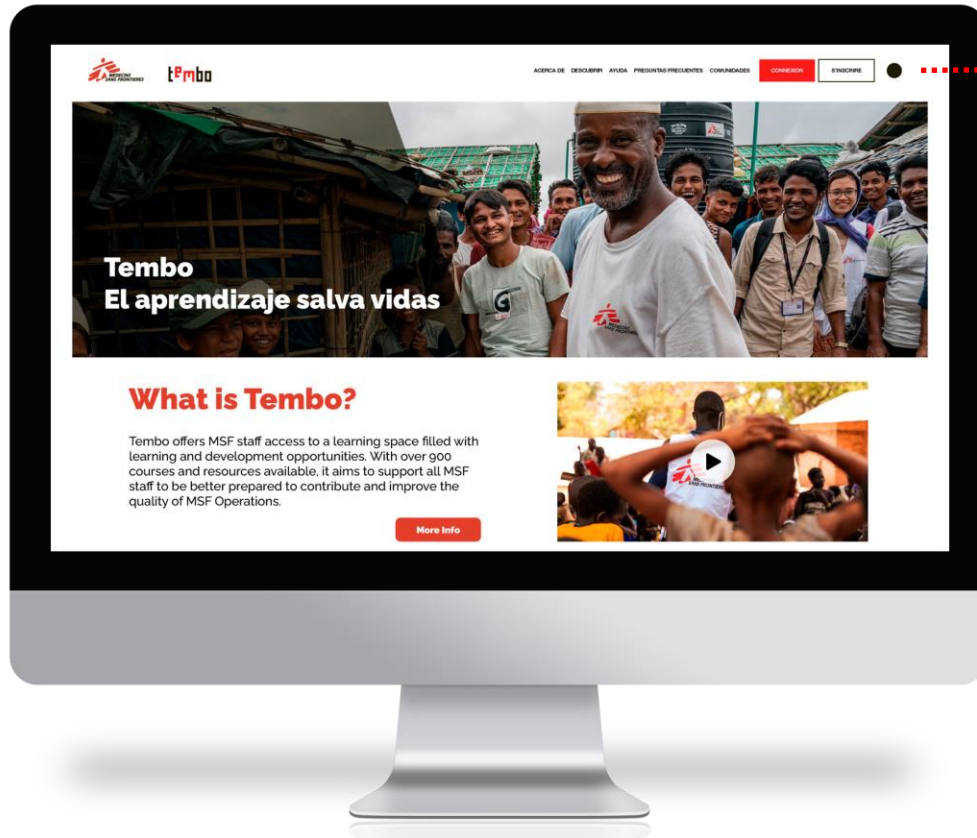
MEDECINS SANS FRONTIERES tembo

ACERCA DE DESCUBRIR AYUDA PREGUNTAS FRECUENTES COMUNIDADES CONNEXION S'INSCRIRE

Tembo
El aprendizaje salva vidas

What is Tembo?

Tembo offers MSF staff access to a learning space filled with learning and development opportunities. With over 900 courses and resources available, it aims to support all MSF staff to be better prepared to contribute and improve the quality of MSF Operations.

More Info